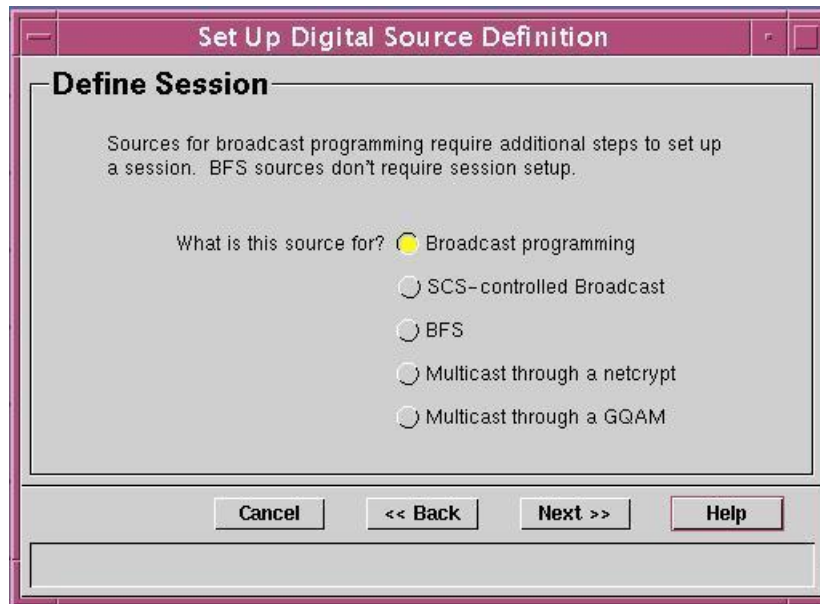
Set Up Digital Source Definition

Define Session

Sources for broadcast programming require additional steps to set up a session. BFS sources don't require session setup.

What is this source for? Broadcast programming

SCS-controlled Broadcast

BFS

Multicast through a netcrypt

Multicast through a GQAM

Cancel
<< Back
Next >>
Help